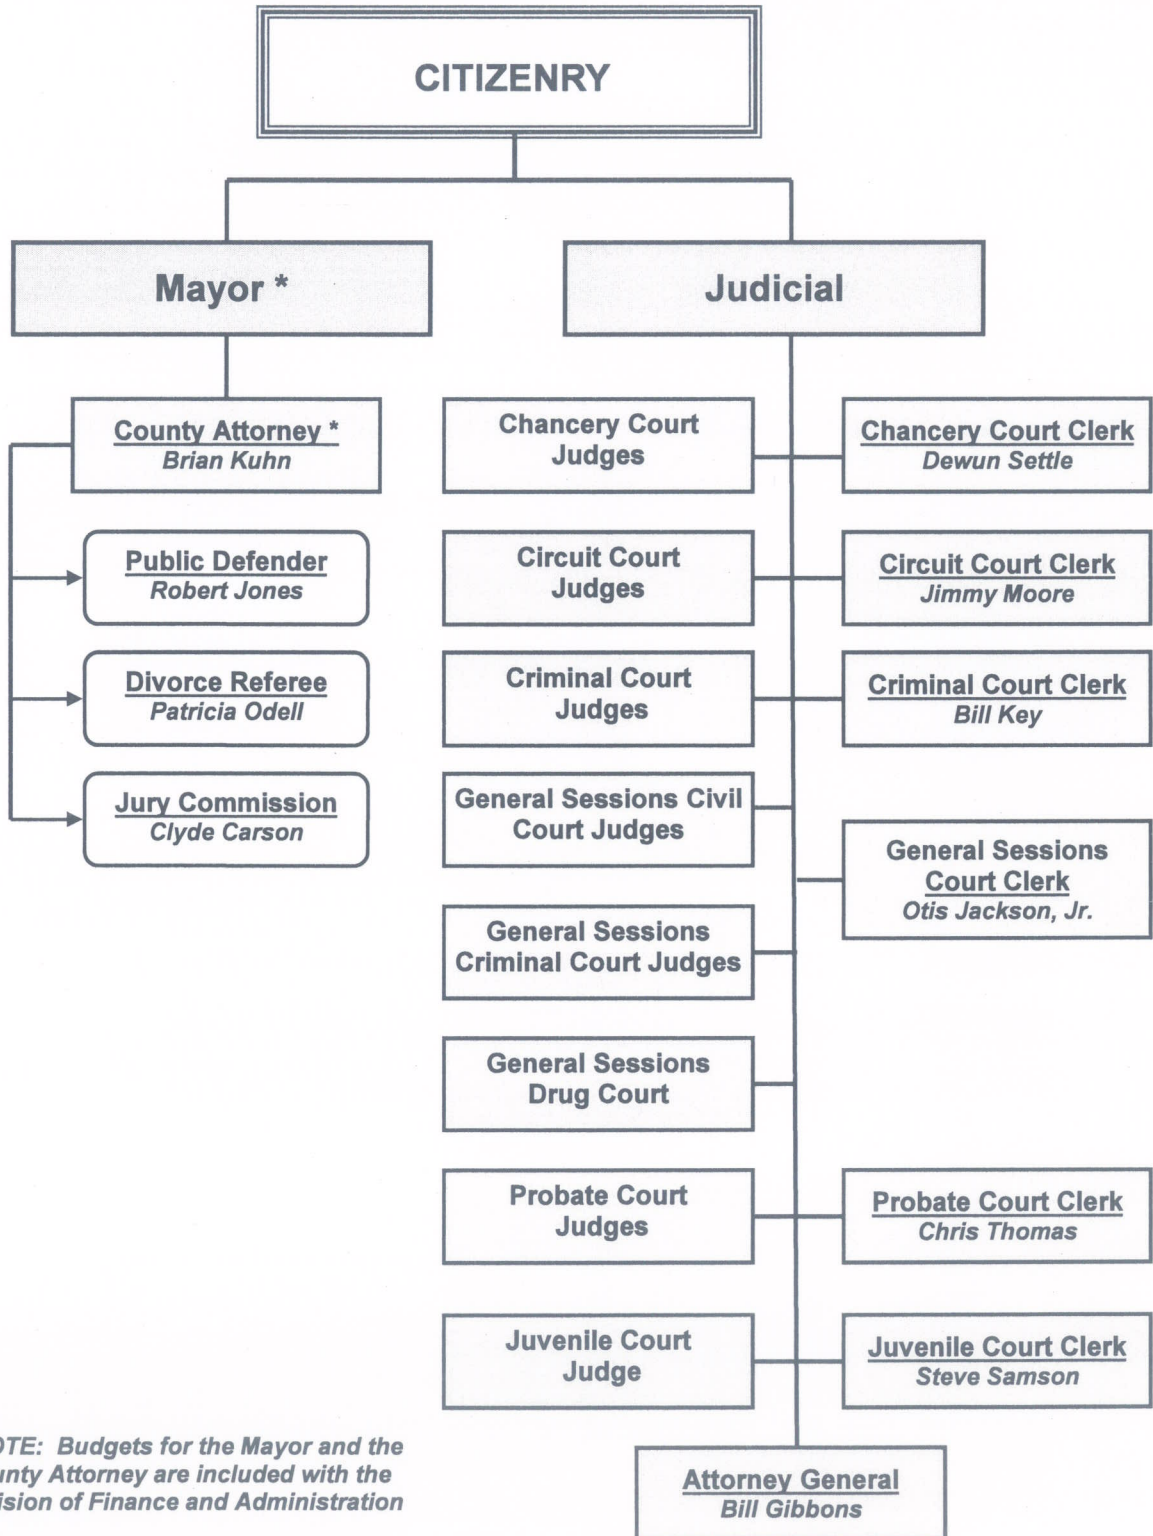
CITIZENRY

Mayor *

Judicial

County Attorney *
Brian Kuhn

Public Defender
Robert Jones

Divorce Referee
Patricia Odell

Jury Commission
Clyde Carson

Chancery Court Judges

Chancery Court Clerk
Dewun Settle

Circuit Court Judges

Circuit Court Clerk
Jimmy Moore

Criminal Court Judges

Criminal Court Clerk
Bill Key

General Sessions Civil Court Judges

General Sessions Court Clerk
Otis Jackson, Jr.

General Sessions Criminal Court Judges

General Sessions Drug Court

Probate Court Judges

Probate Court Clerk
Chris Thomas

Juvenile Court Judge

Juvenile Court Clerk
Steve Samson

Attorney General
Bill Gibbons

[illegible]OTE: Budgets for the Mayor and the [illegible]unty Attorney are included with the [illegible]ision of Finance and Administration